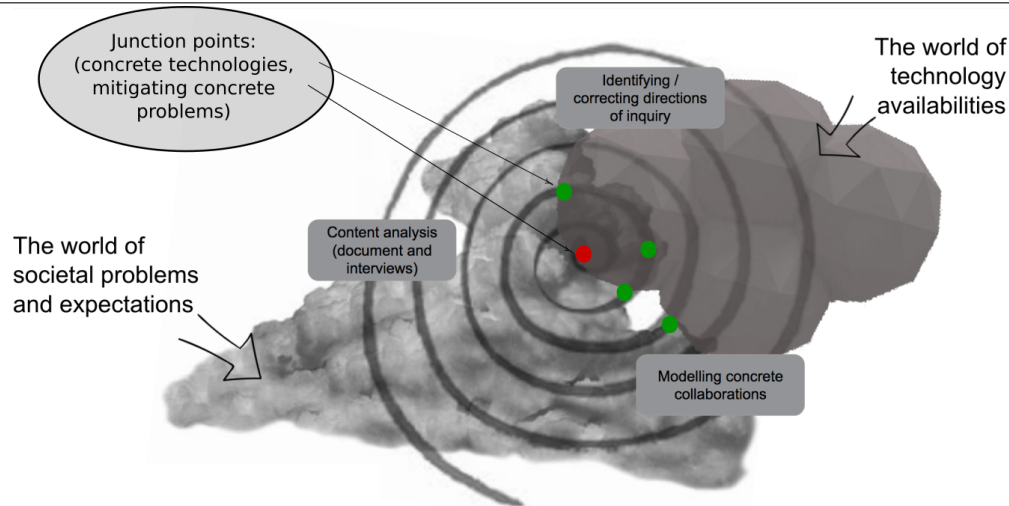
Junction points: (concrete technologies, mitigating concrete problems)

Identifying / correcting directions of inquiry

The world of technology availabilities

Content analysis (document and interviews)

The world of societal problems and expectations

Modelling concrete collaborations